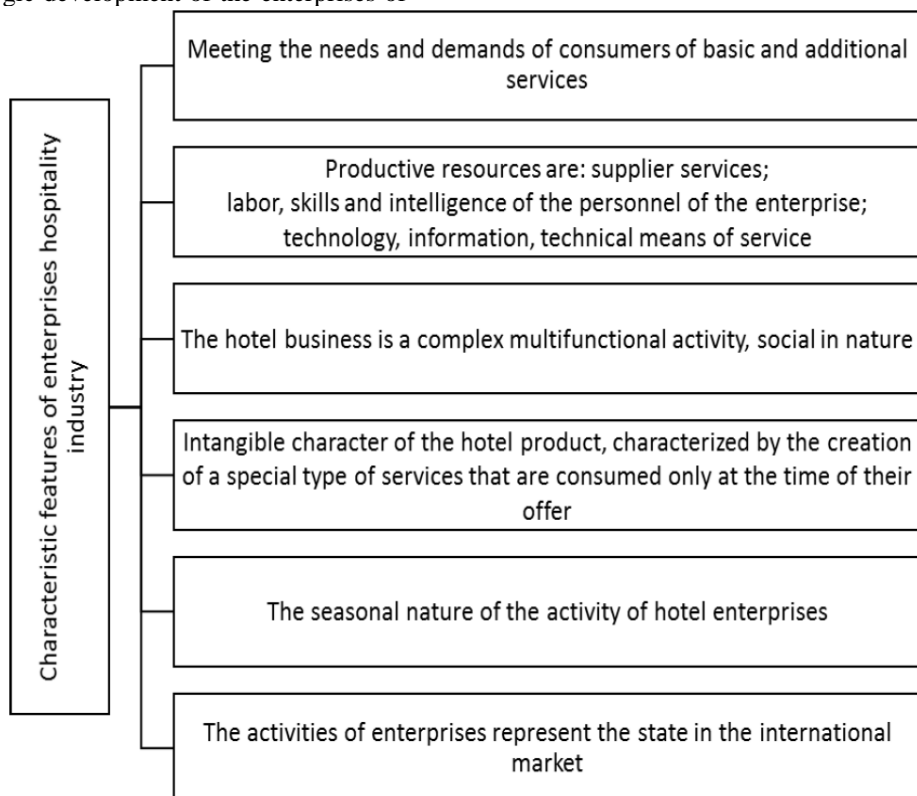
gic development of the enterprises of

Characteristic features of enterprises hospitality industry

Meeting the needs and demands of consumers of basic and additional services

Productive resources are: supplier services; labor, skills and intelligence of the personnel of the enterprise; technology, information, technical means of service

The hotel business is a complex multifunctional activity, social in nature

Intangible character of the hotel product, characterized by the creation of a special type of services that are consumed only at the time of their offer

The seasonal nature of the activity of hotel enterprises

The activities of enterprises represent the state in the international market